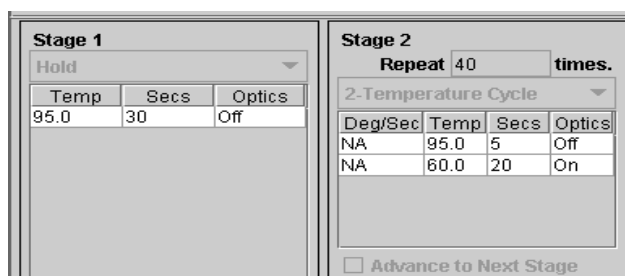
Stage 1

Hold

| Temp | Secs | Optics |
|---|---|---|
| 95.0 | 30 | Off |

Stage 2

Repeat 40 times.

2-Temperature Cycle

| Deg/Sec | Temp | Secs | Optics |
|---|---|---|---|
| NA | 95.0 | 5 | Off |
| NA | 60.0 | 20 | On |

Advance to Next Stage